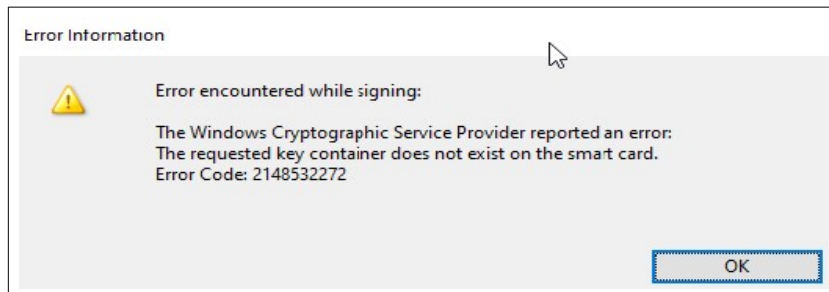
Error Information

Error encountered while signing:

The Windows Cryptographic Service Provider reported an error:
The requested key container does not exist on the smart card.
Error Code: 2148532272

OK